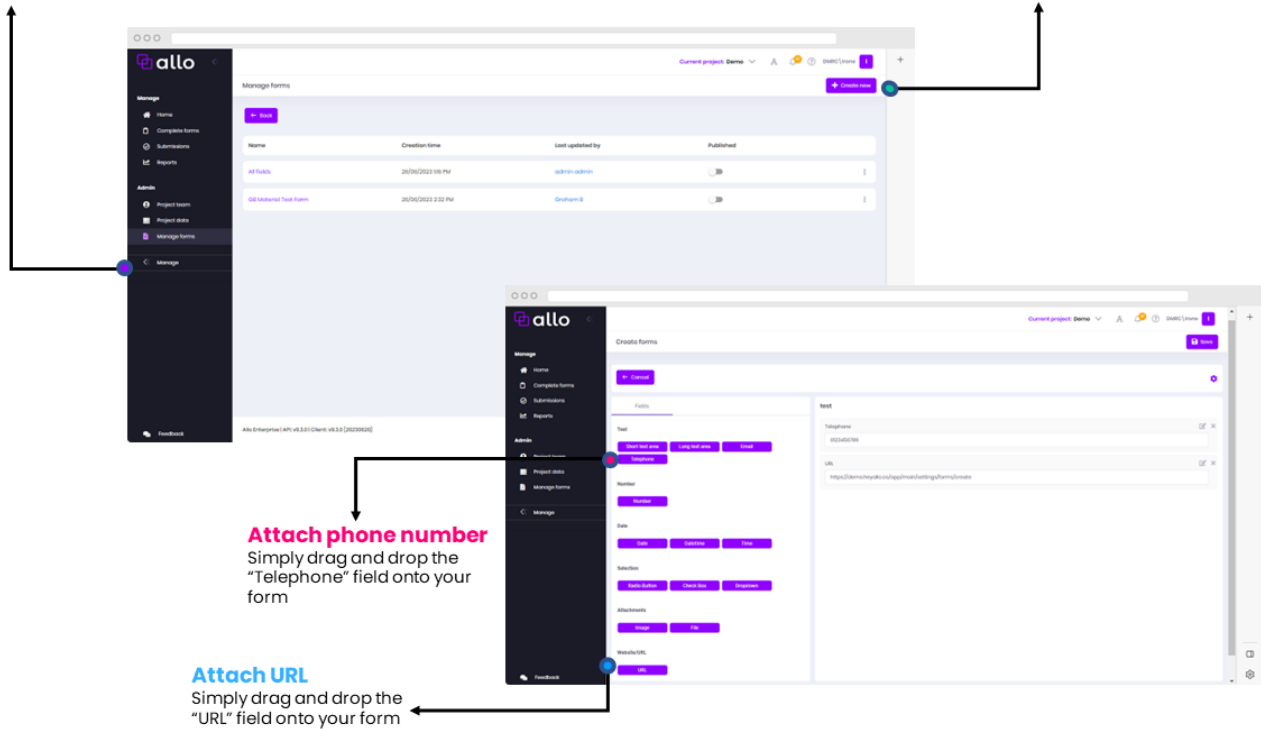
allo

Manage
Home
Complete forms
Submissions
Reports

Admin
Project team
Project data
Manage forms

Manage

Feedback

Current project: Demo

Manage forms

Create new

Back

| Name | Creation time | Last updated by | Published |
|---|---|---|---|
| All fields | 26/06/2023 1:18 PM | admin admin | |
| GB Material Test Form | 26/06/2023 2:32 PM | Graham E | |

Allo Enterprise | API: v5.3.0 | Client: v5.3.0 [20230626]

allo

Manage
Home
Complete forms
Submissions
Reports

Admin
Project team
Project data
Manage forms

Manage

Feedback

Current project: Demo

Create forms

Save

Cancel

Fields

Text
Short text area
Long text area
Email
Telephone

Number
Number

Date
Date
Datetime
Time

Selection
Radio button
Check box
Dropdown

Attachments
Image
File

Website/URL
URL

test

Telephone
0123456789

URL
https://demo.heyallo.co/app/main/settings/forms/create

Attach phone number
Simply drag and drop the "Telephone" field onto your form

Attach URL
Simply drag and drop the "URL" field onto your form